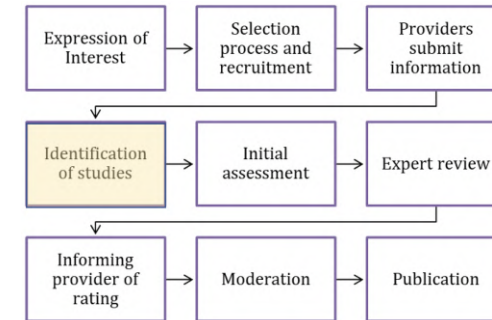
Expression of Interest

Selection process and recruitment

Providers submit information

Identification of studies

Initial assessment

Expert review

Informing provider of rating

Moderation

Publication